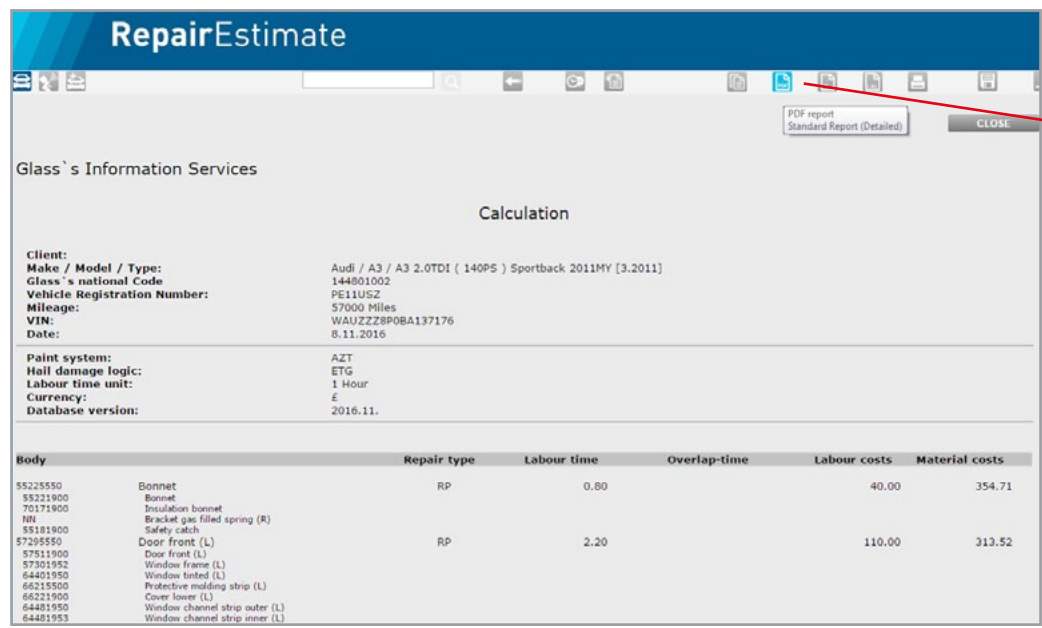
RepairEstimate

PDF report
Standard Report (Detailed)

CLOSE

Glass`s Information Services

Calculation

| | |
|---|---|
| **Client:** | |
| **Make / Model / Type:** | Audi / A3 / A3 2.0TDI ( 140PS ) Sportback 2011MY [3.2011] |
| **Glass`s national Code** | 144801002 |
| **Vehicle Registration Number:** | PE11USZ |
| **Mileage:** | 57000 Miles |
| **VIN:** | WAUZZZ8P0BA137176 |
| **Date:** | 8.11.2016 |

| | |
|---|---|
| **Paint system:** | AZT |
| **Hail damage logic:** | ETG |
| **Labour time unit:** | 1 Hour |
| **Currency:** | £ |
| **Database version:** | 2016.11. |

| Body | | Repair type | Labour time | Overlap-time | Labour costs | Material costs |
|---|---|---|---|---|---|---|
| 55225550 | Bonnet | RP | 0.80 | | 40.00 | 354.71 |
| 55221900 | Bonnet | | | | | |
| 70171900 | Insulation bonnet | | | | | |
| NN | Bracket gas filled spring (R) | | | | | |
| 55181900 | Safety catch | | | | | |
| 57295550 | Door front (L) | RP | 2.20 | | 110.00 | 313.52 |
| 57511900 | Door front (L) | | | | | |
| 57301952 | Window frame (L) | | | | | |
| 64401950 | Window tinted (L) | | | | | |
| 66215500 | Protective molding strip (L) | | | | | |
| 66221900 | Cover lower (L) | | | | | |
| 64481950 | Window channel strip outer (L) | | | | | |
| 64481953 | Window channel strip inner (L) | | | | | |